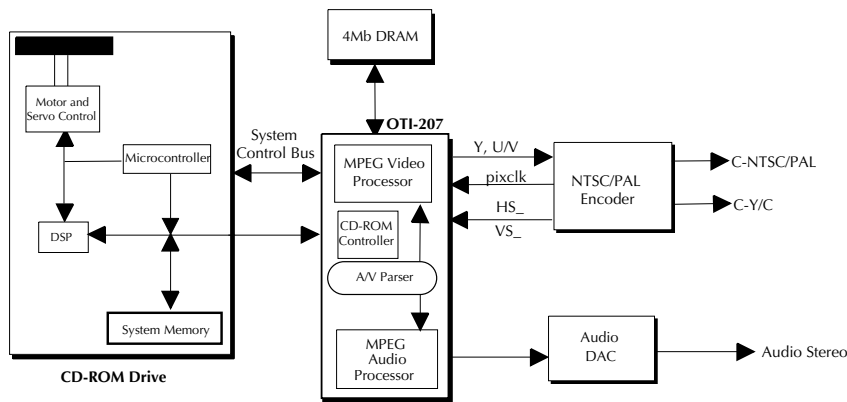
4Mb DRAM

Motor and Servo Control

Microcontroller

DSP

System Memory

CD-ROM Drive

System Control Bus

OTI-207

MPEG Video Processor

CD-ROM Controller

A/V Parser

MPEG Audio Processor

Y, U/V

pixclk

HS_

VS_

NTSC/PAL Encoder

C-NTSC/PAL

C-Y/C

Audio DAC

Audio Stereo